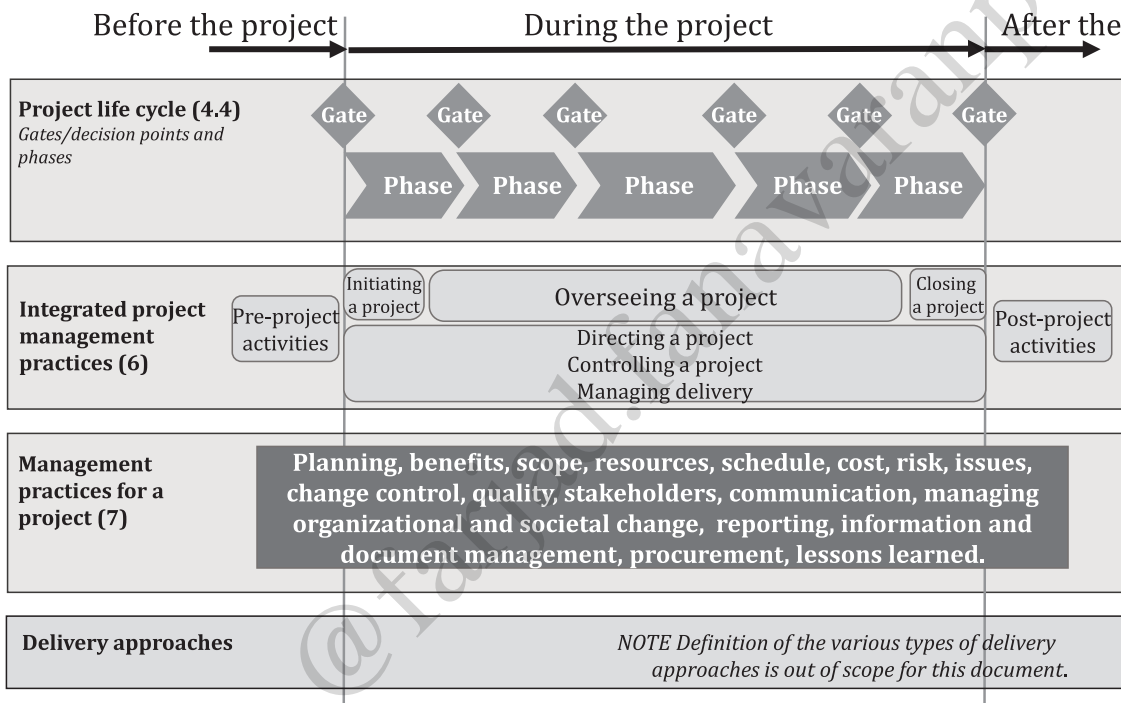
Before the project

During the project

After the

Project life cycle (4.4)
Gates/decision points and phases

Gate Gate Gate Gate Gate Gate

Phase Phase Phase Phase Phase

Integrated project management practices (6)

Pre-project activities

Initiating a project

Overseeing a project

Closing a project

Directing a project
Controlling a project
Managing delivery

Post-project activities

Management practices for a project (7)

Planning, benefits, scope, resources, schedule, cost, risk, issues, change control, quality, stakeholders, communication, managing organizational and societal change, reporting, information and document management, procurement, lessons learned.

Delivery approaches

NOTE Definition of the various types of delivery approaches is out of scope for this document.

@farhad.fanavaran